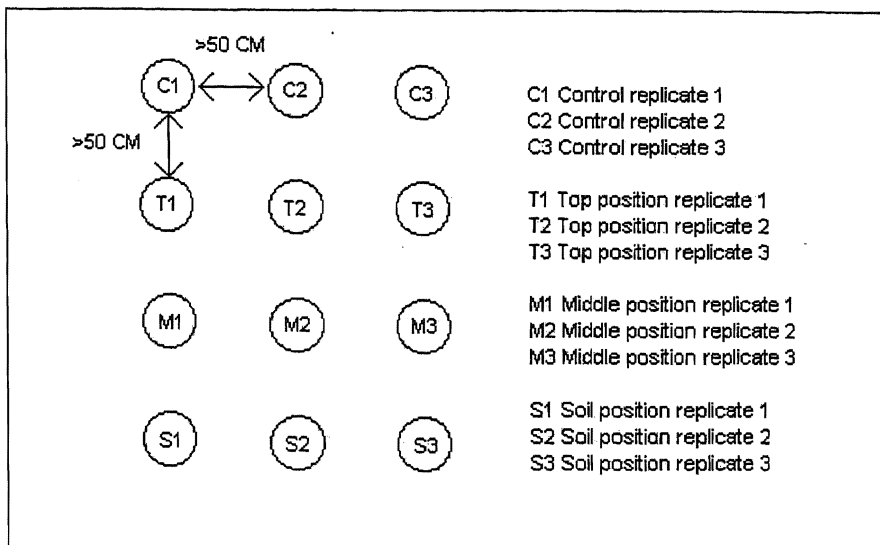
>50 CM

C1 C2 C3

>50 CM

T1 T2 T3

M1 M2 M3

S1 S2 S3

C1 Control replicate 1
C2 Control replicate 2
C3 Control replicate 3

T1 Top position replicate 1
T2 Top position replicate 2
T3 Top position replicate 3

M1 Middle position replicate 1
M2 Middle position replicate 2
M3 Middle position replicate 3

S1 Soil position replicate 1
S2 Soil position replicate 2
S3 Soil position replicate 3